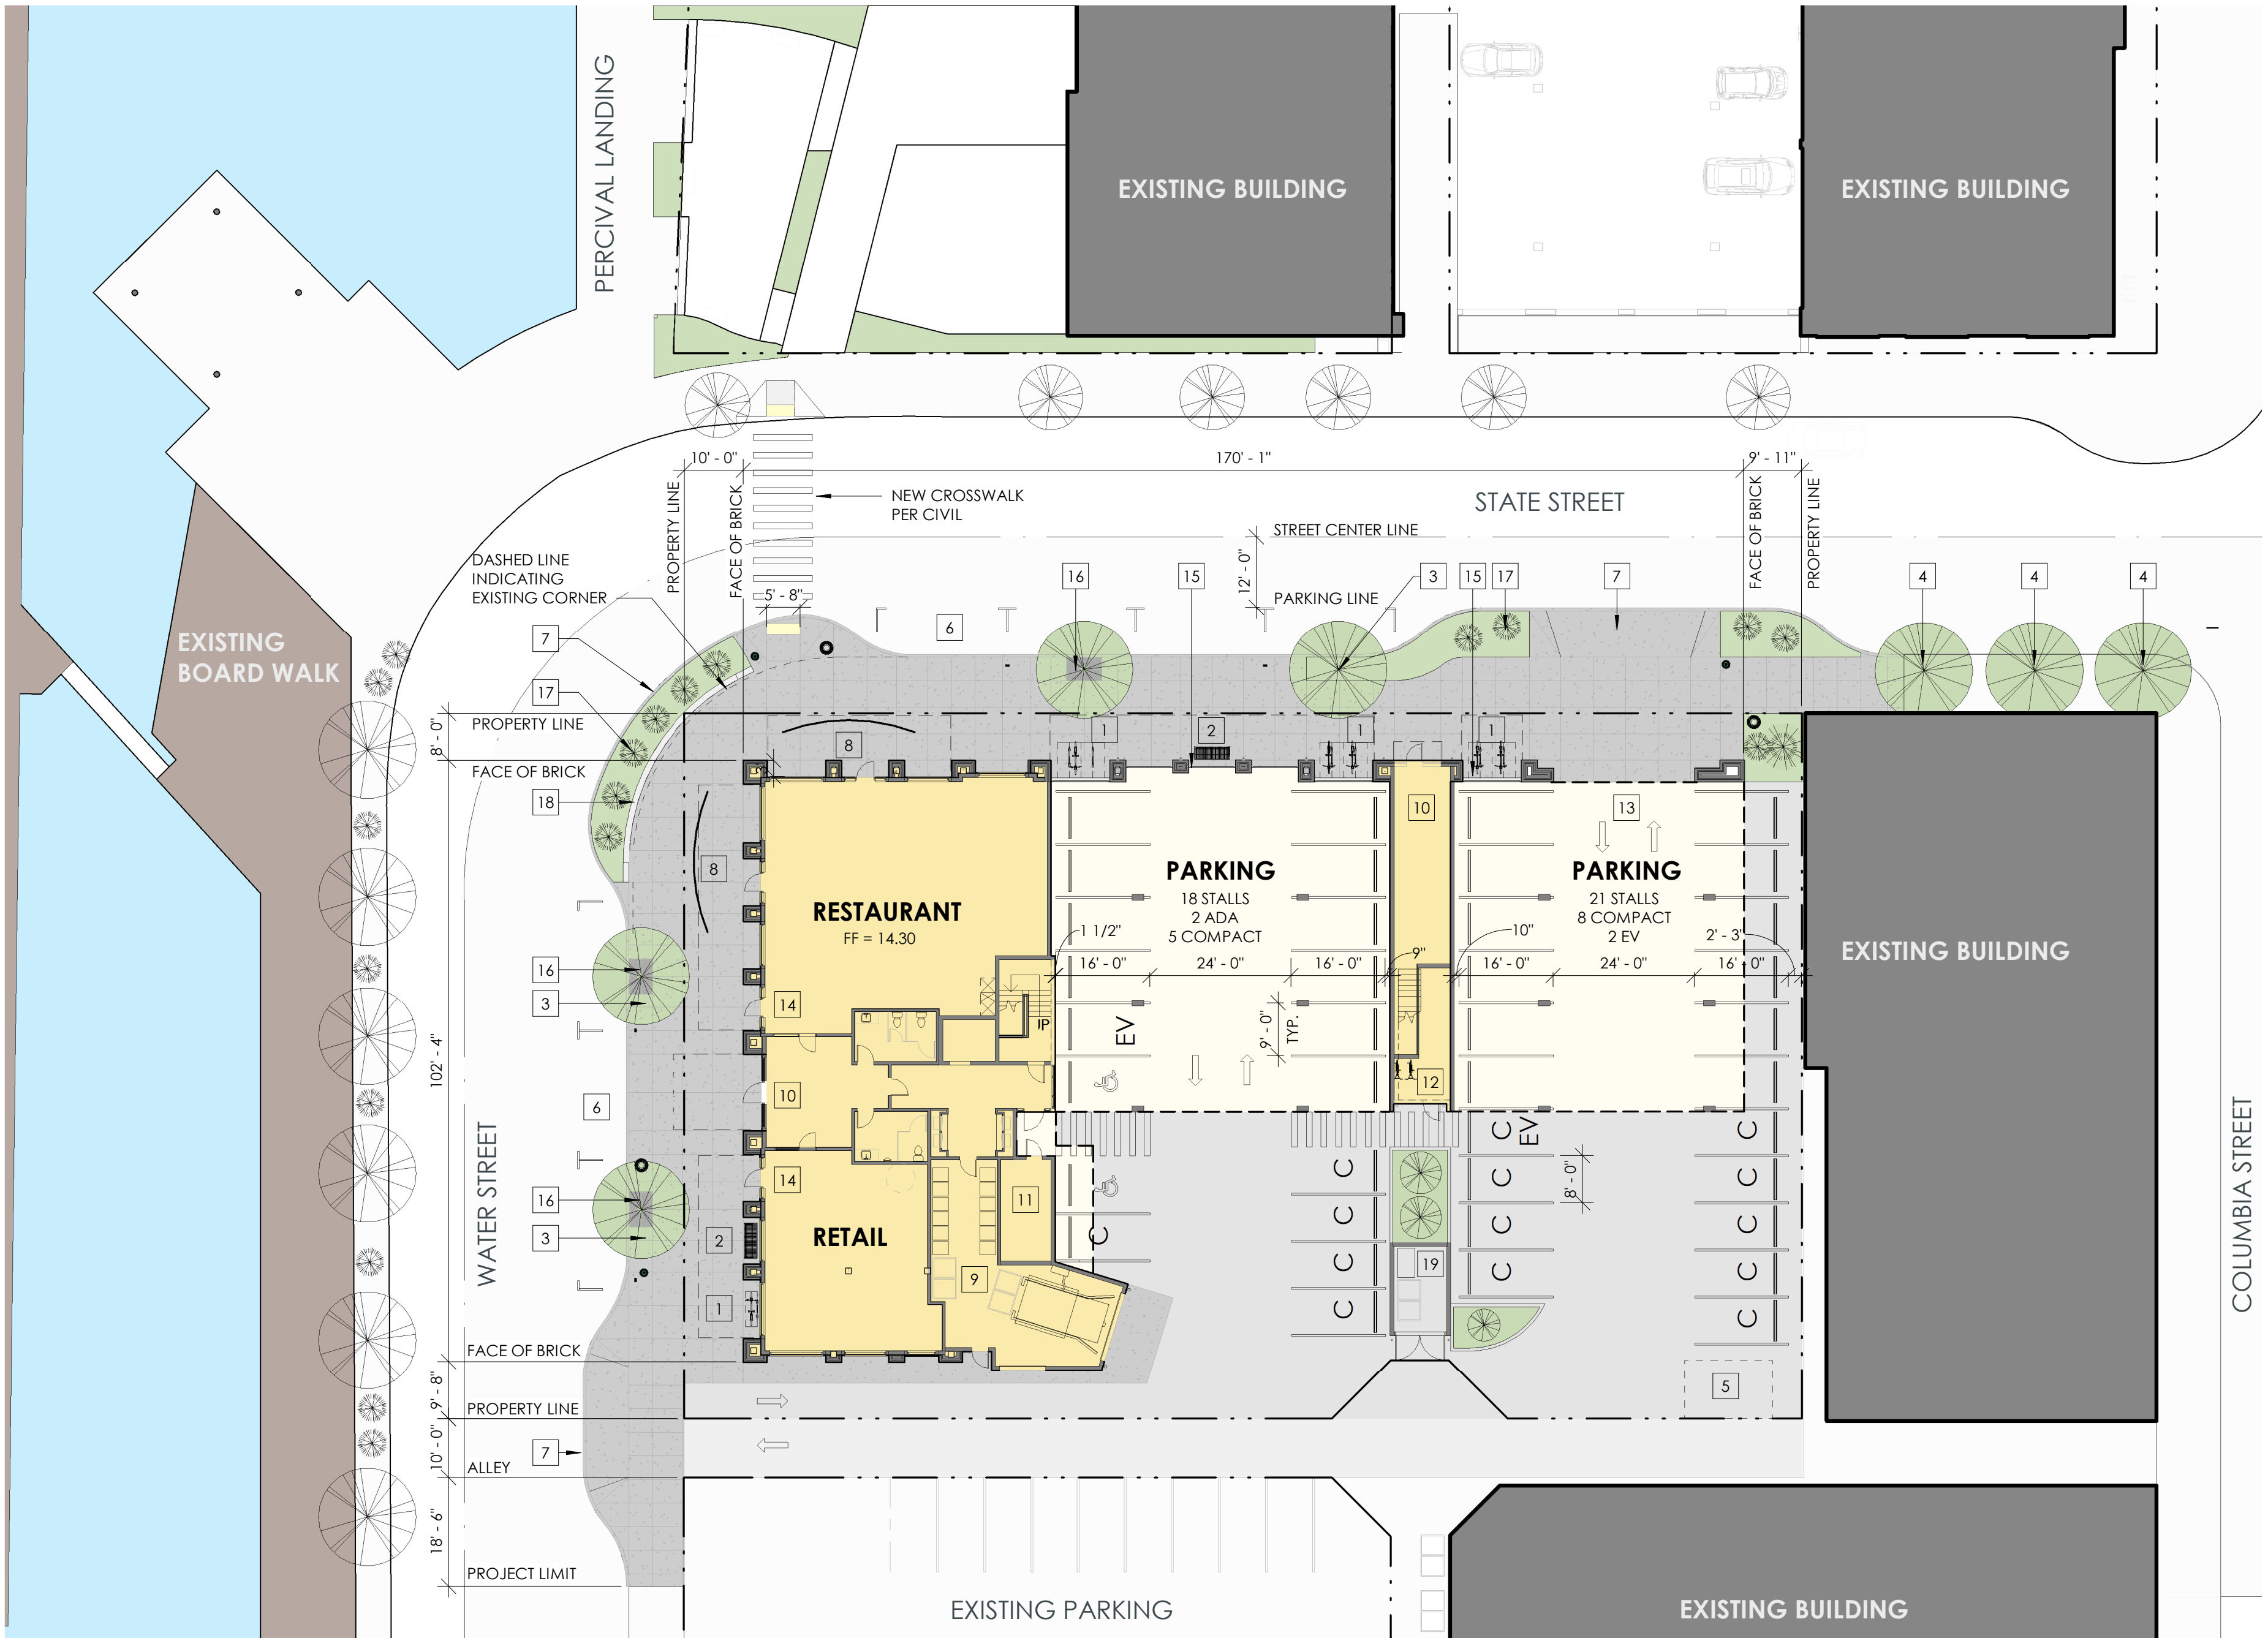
PERCIVAL LANDING

EXISTING BUILDING

EXISTING BUILDING

10' - 0"

170' - 1"

9' - 11"

PROPERTY LINE

FACE OF BRICK

NEW CROSSWALK PER CIVIL

STATE STREET

STREET CENTER LINE

12' - 0"

PARKING LINE

FACE OF BRICK

PROPERTY LINE

DASHED LINE INDICATING EXISTING CORNER

5' - 8"

16

15

3

15

17

7

4

4

4

7

6

EXISTING BOARD WALK

17

PROPERTY LINE

8' - 0"

1

2

1

1

FACE OF BRICK

8

18

10

13

PARKING

18 STALLS
2 ADA
5 COMPACT

PARKING

21 STALLS
8 COMPACT
2 EV

8

RESTAURANT

FF = 14.30

1 1/2"

16' - 0"

24' - 0"

16' - 0"

9"

10"

16' - 0"

24' - 0"

2' - 3"

16' - 0"

EXISTING BUILDING

16

3

14

IP

EV

9' - 0"

TYP.

102' - 4"

6

10

12

EV

WATER STREET

14

16

11

8' - 0"

COLUMBIA STREET

3

RETAIL

2

19

9

1

5

FACE OF BRICK

9' - 8"

PROPERTY LINE

10' - 0"

7

ALLEY

18' - 6"

PROJECT LIMIT

EXISTING PARKING

EXISTING BUILDING